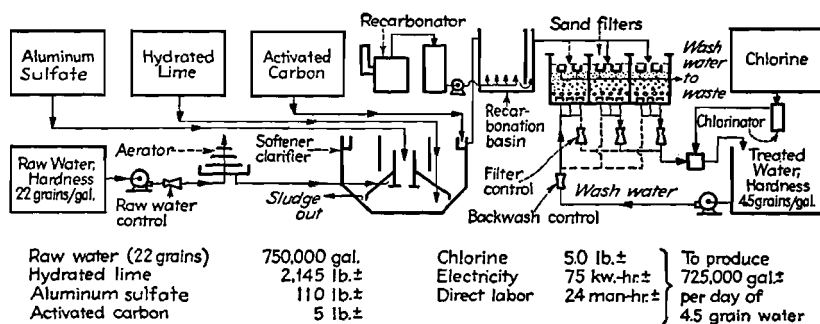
Recarbonator

Sand filters

Aluminum Sulfate

Hydrated Lime

Activated Carbon

Wash water to waste

Chlorine

Recarbonation basin

Chlorinator

Aerator

Softener clarifier

Raw Water, Hardness 22 grains/gal.

Raw water control

Filter control

Treated Water, Hardness 4.5 grains/gal.

Sludge out

Wash water

Backwash control

| | | | | |
|---|---|---|---|---|
| Raw water (22 grains) | 750,000 gal. | Chlorine | 5.0 lb.± | To produce 725,000 gal.± per day of 4.5 grain water |
| Hydrated lime | 2,145 lb.± | Electricity | 75 kw.-hr.± | |
| Aluminum sulfate | 110 lb.± | Direct labor | 24 man-hr.± | |
| Activated carbon | 5 lb.± | | | |